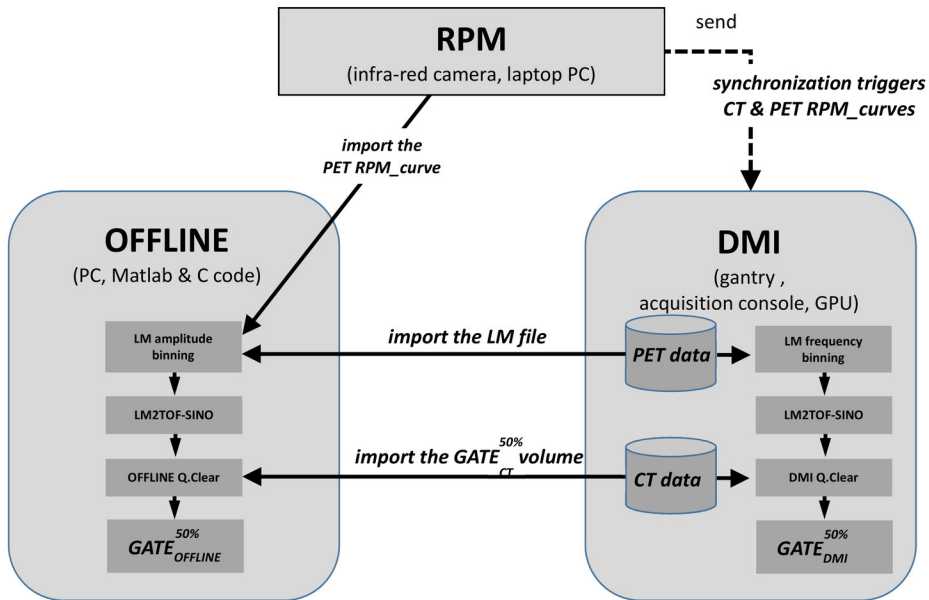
RPM
(infra-red camera, laptop PC)

send

synchronization triggers
CT & PET RPM_curves

import the
PET RPM_curve

OFFLINE
(PC, Matlab & C code)

DMI
(gantry ,
acquisition console, GPU)

LM amplitude binning

import the LM file

PET data

LM frequency binning

LM2TOF-SINO

LM2TOF-SINO

OFFLINE Q.Clear

import the $GATE_{CT}^{50\%}$ volume

CT data

DMI Q.Clear

$GATE_{OFFLINE}^{50\%}$

$GATE_{DMI}^{50\%}$